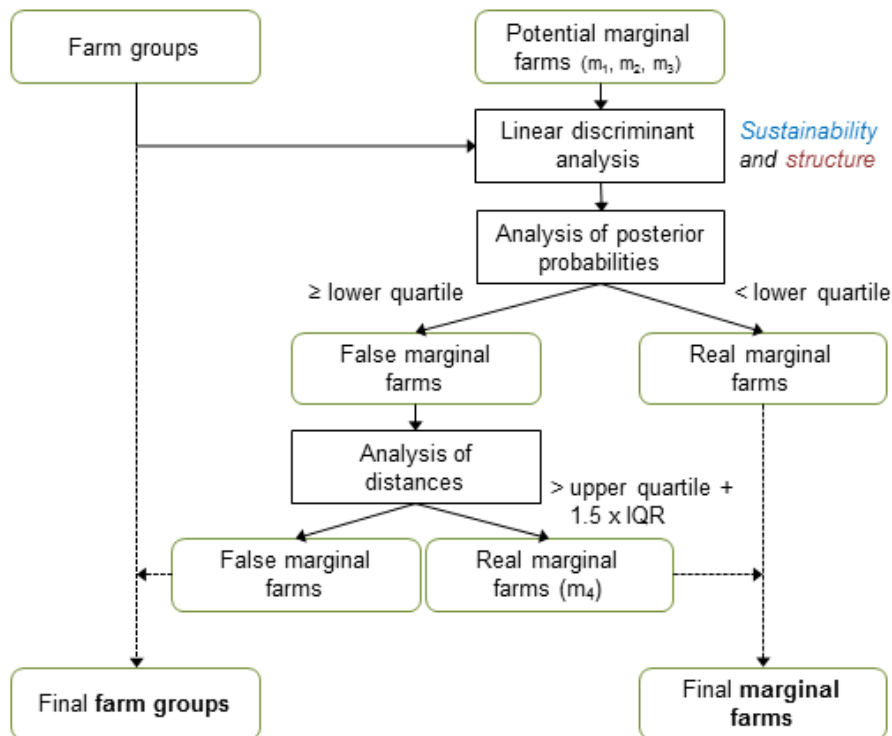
Farm groups

Potential marginal farms ($m_1$, $m_2$, $m_3$)

Linear discriminant analysis

Sustainability and structure

Analysis of posterior probabilities

≥ lower quartile

< lower quartile

False marginal farms

Real marginal farms

Analysis of distances

> upper quartile + 1.5 x IQR

False marginal farms

Real marginal farms ($m_4$)

Final farm groups

Final marginal farms